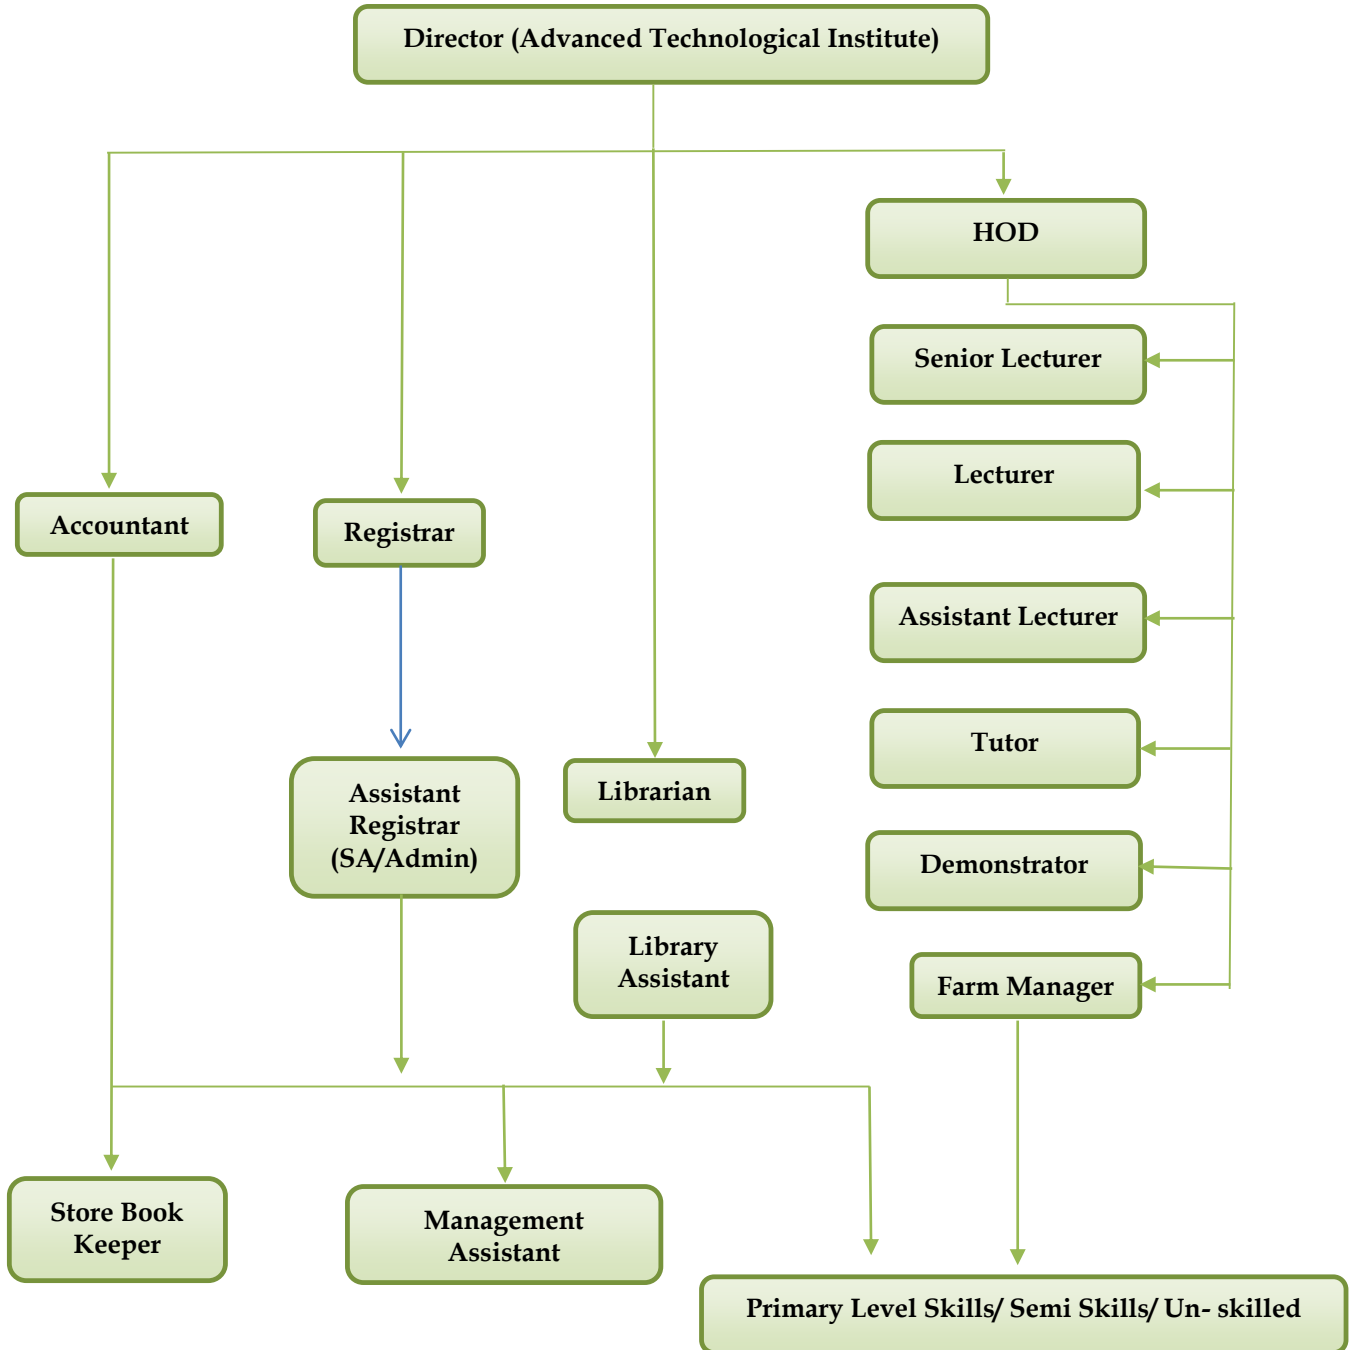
Director (Advanced Technological Institute)

HOD

Senior Lecturer

Lecturer

Assistant Lecturer

Tutor

Demonstrator

Farm Manager

Accountant

Registrar

Assistant Registrar (SA/Admin)

Librarian

Library Assistant

Store Book Keeper

Management Assistant

Primary Level Skills/ Semi Skills/ Un- skilled